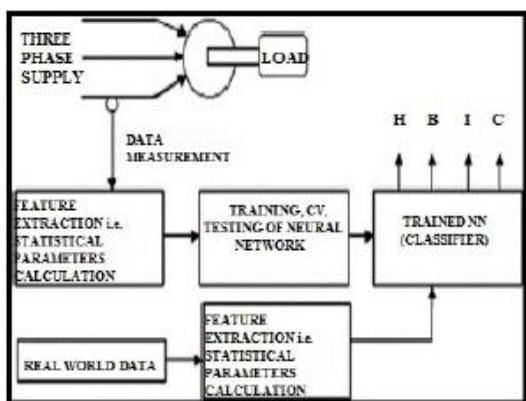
THREE PHASE SUPPLY

LOAD

DATA MEASUREMENT

H B I C

FEATURE EXTRACTION i.e. STATISTICAL PARAMETERS CALCULATION

TRAINING, CV, TESTING OF NEURAL NETWORK

TRAINED NN (CLASSIFIER)

REAL WORLD DATA

FEATURE EXTRACTION i.e. STATISTICAL PARAMETERS CALCULATION